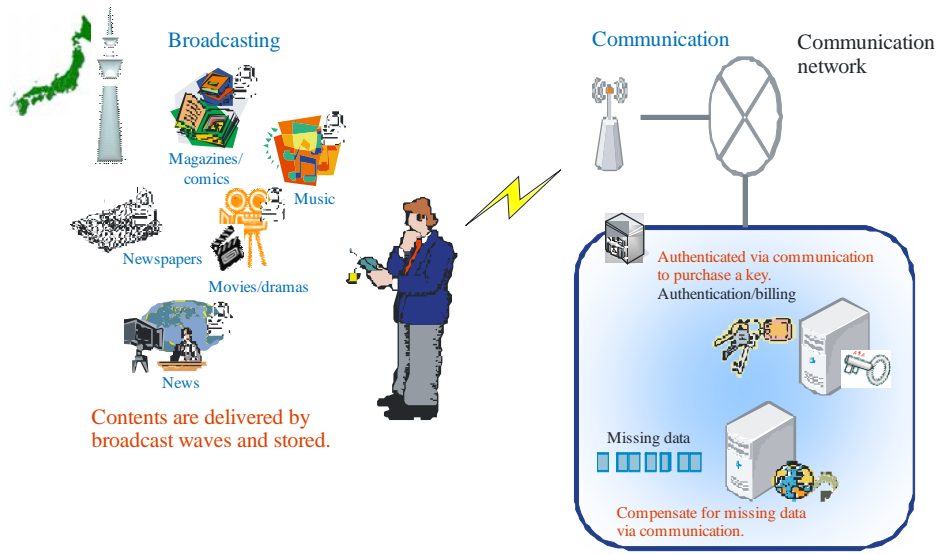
Broadcasting

Magazines/comics

Music

Newspapers

Movies/dramas

News

Contents are delivered by broadcast waves and stored.

Communication

Communication network

Authenticated via communication to purchase a key.

Authentication/billing

Missing data

Compensate for missing data via communication.